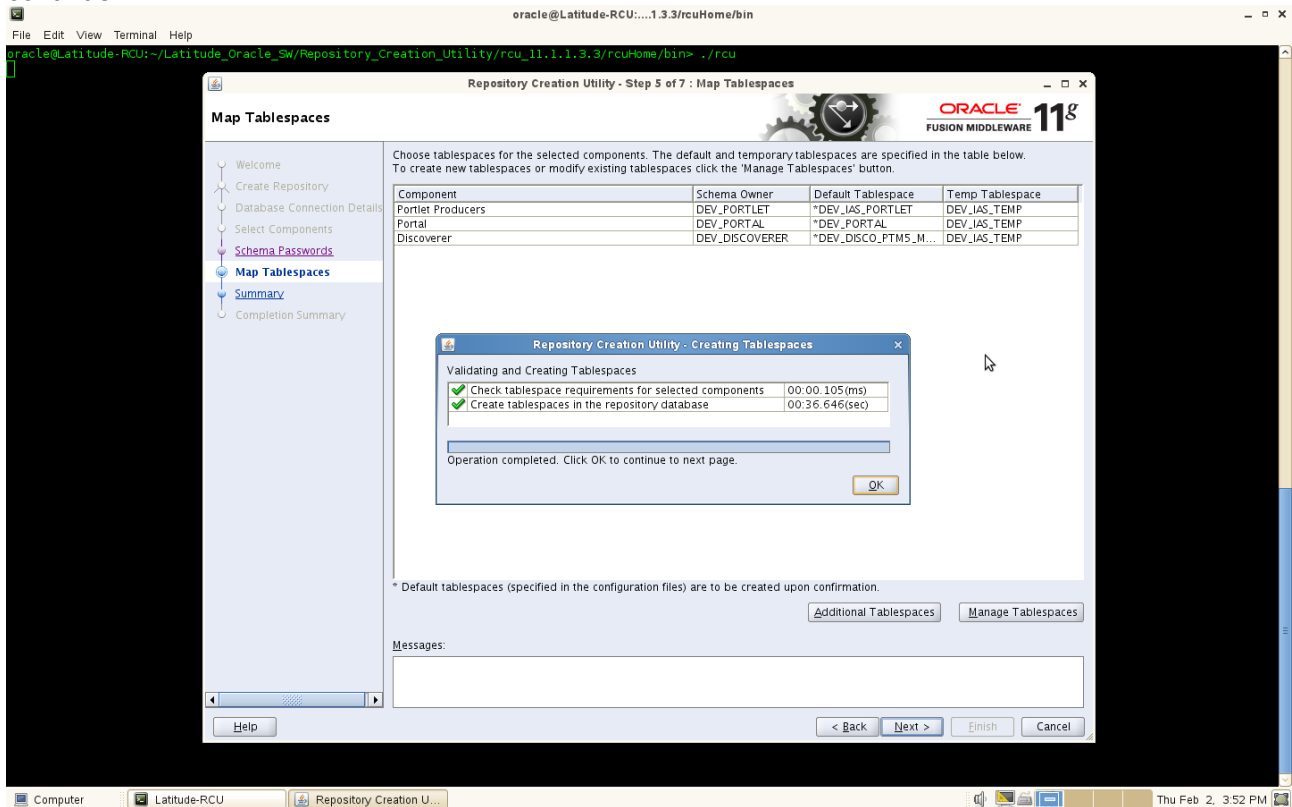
oracle@Latitude-RCU:....1.3.3/rcuHome/bin

File Edit View Terminal Help

oracle@Latitude-RCU:~/Latitude_Oracle_SW/Repository_Creation_Utility/rcu_11.1.1.3.3/rcuHome/bin> ./rcu

Repository Creation Utility - Step 5 of 7 : Map Tablespaces

Map Tablespaces

ORACLE FUSION MIDDLEWARE 11g

Welcome
Create Repository
Database Connection Details
Select Components
Schema Passwords
Map Tablespaces
Summary
Completion Summary

Choose tablespaces for the selected components. The default and temporary tablespaces are specified in the table below. To create new tablespaces or modify existing tablespaces click the 'Manage Tablespaces' button.

| Component | Schema Owner | Default Tablespace | Temp Tablespace |
|---|---|---|---|
| Portlet Producers | DEV_PORTLET | *DEV_IAS_PORTLET | DEV_IAS_TEMP |
| Portal | DEV_PORTAL | *DEV_PORTAL | DEV_IAS_TEMP |
| Discoverer | DEV_DISCOVERER | *DEV_DISCO_PTM5_M... | DEV_IAS_TEMP |

Repository Creation Utility - Creating Tablespaces

Validating and Creating Tablespaces

| | |
|---|---|
| Check tablespace requirements for selected components | 00:00.105(ms) |
| Create tablespaces in the repository database | 00:36.646(sec) |

Operation completed. Click OK to continue to next page.

OK

* Default tablespaces (specified in the configuration files) are to be created upon confirmation.

Additional Tablespaces
Manage Tablespaces

Messages:

Help
< Back
Next >
Finish
Cancel

Computer
Latitude-RCU
Repository Creation U...
Thu Feb 2, 3:52 PM